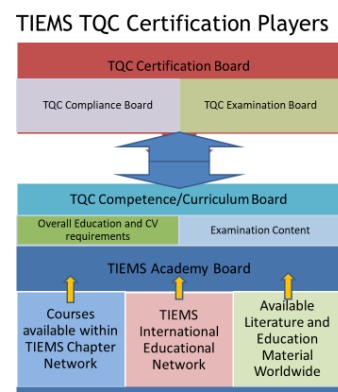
TIEMS TQC Certification Players

TQC Certification Board

TQC Compliance Board

TQC Examination Board

TQC Competence/Curriculum Board

Overall Education and CV requirements

Examination Content

TIEMS Academy Board

Courses available within TIEMS Chapter Network

TIEMS International Educational Network

Available Literature and Education Material Worldwide